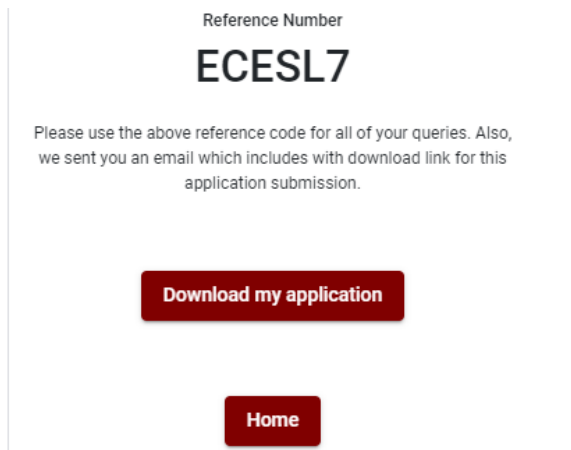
Reference Number

ECESL7

Please use the above reference code for all of your queries. Also, we sent you an email which includes with download link for this application submission.

Download my application

Home